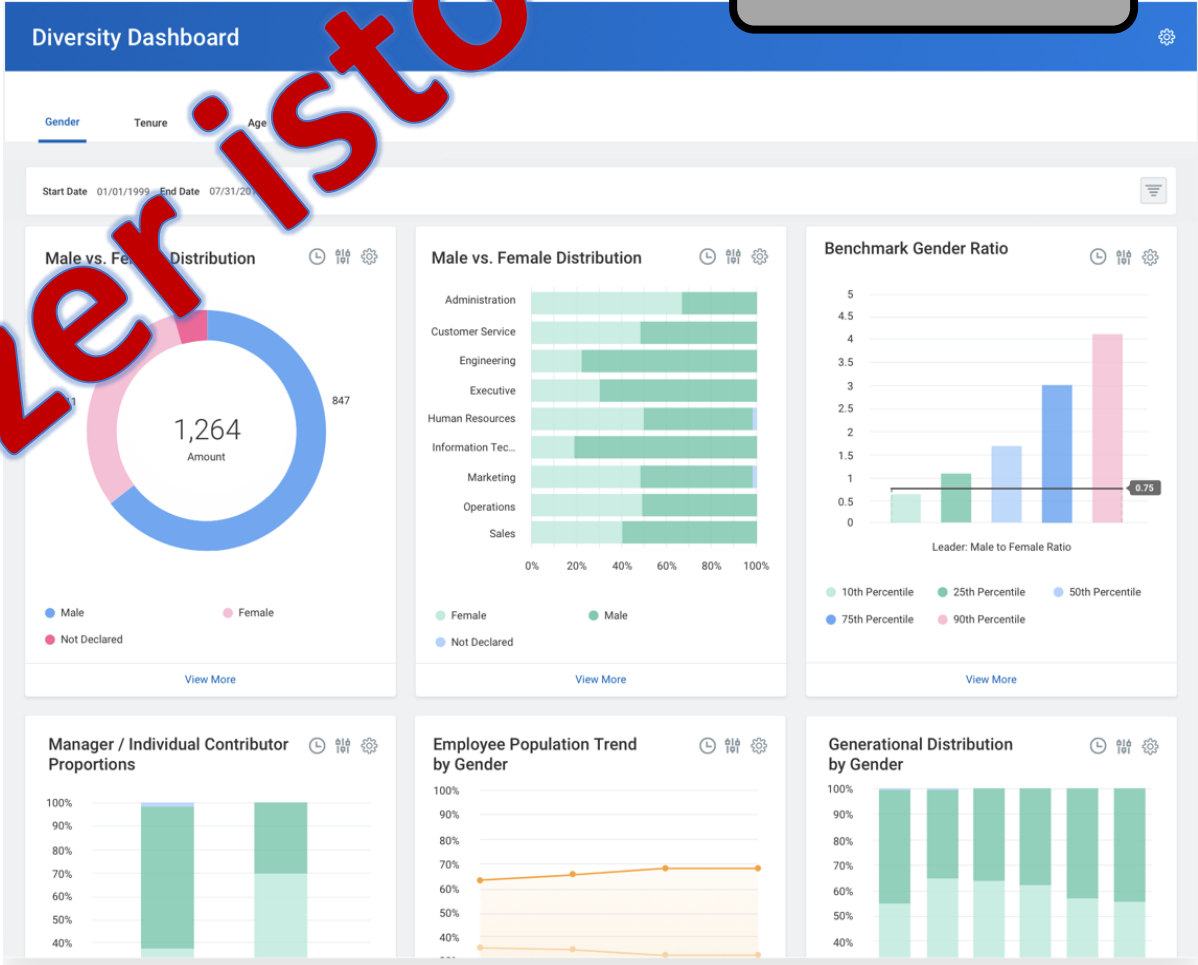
Diversity Dashboard

zeristo

Gender Tenure Age

Start Date 01/01/1999 End Date 07/31/20

Male vs. Fe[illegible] Distribution

1,264
Amount

847

Male
Female
Not Declared

View More

Male vs. Female Distribution

Administration
Customer Service
Engineering
Executive
Human Resources
Information Tec...
Marketing
Operations
Sales

0% 20% 40% 60% 80% 100%

Female
Male
Not Declared

View More

Benchmark Gender Ratio

5
4.5
4
3.5
3
2.5
2
1.5
1
0.5
0

0.75

Leader: Male to Female Ratio

10th Percentile
25th Percentile
50th Percentile
75th Percentile
90th Percentile

View More

Manager / Individual Contributor Proportions

100%
90%
80%
70%
60%
50%
40%

Employee Population Trend by Gender

100%
90%
80%
70%
60%
50%
40%

Generational Distribution by Gender

100%
90%
80%
70%
60%
50%
40%